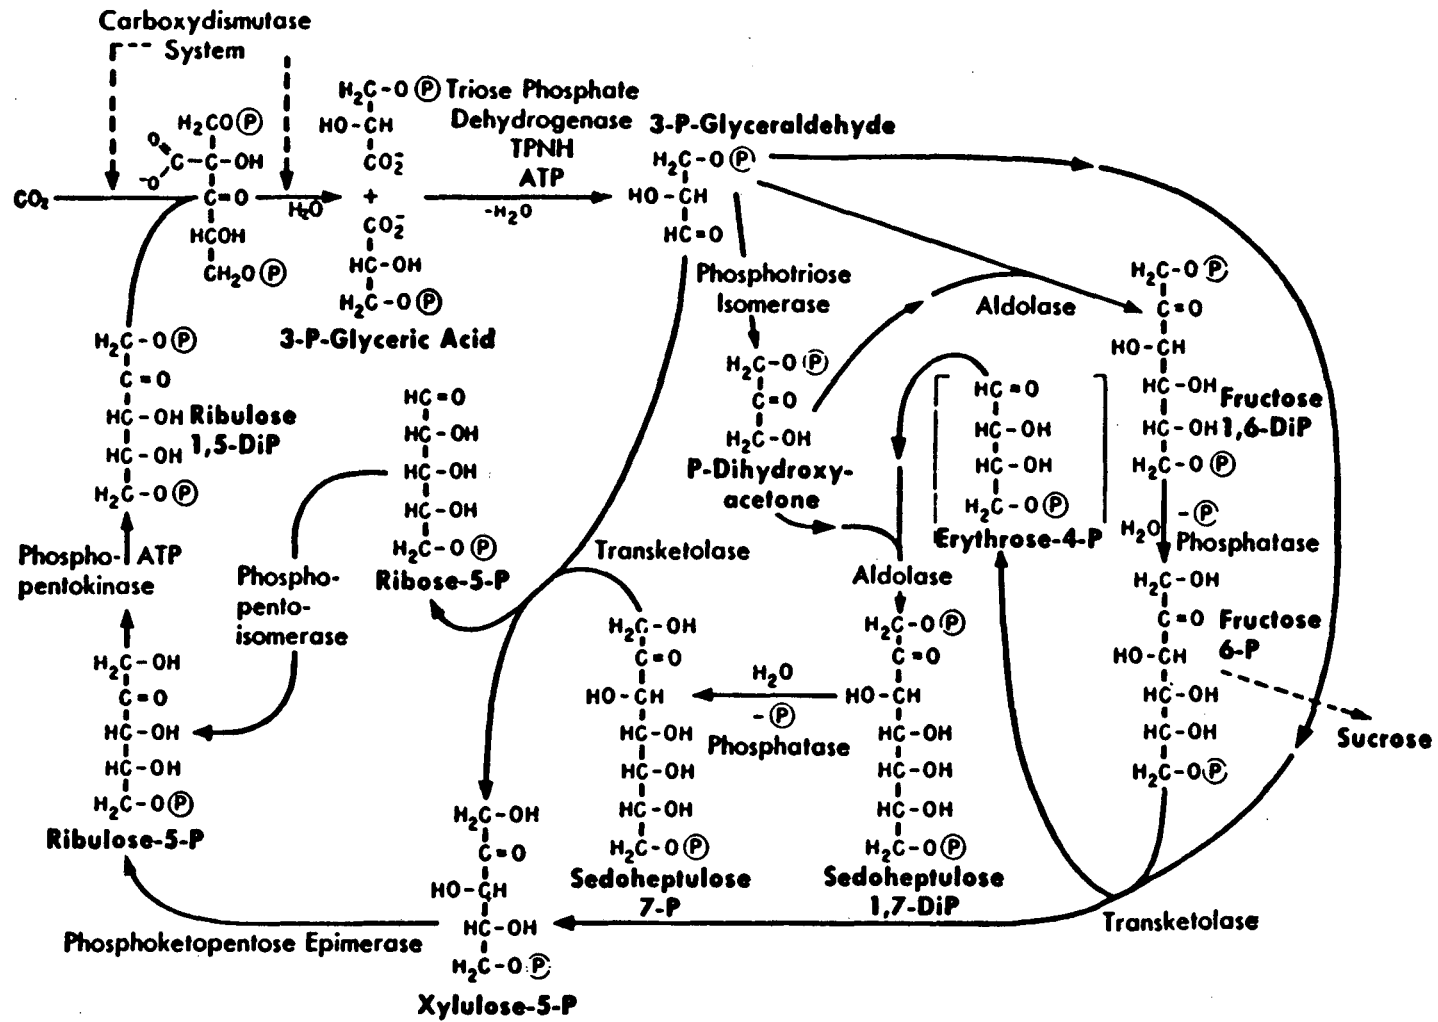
Carboxydismutase System

$CO_2$

$H_2CO$Ⓟ
$^{-}O$ $O$ C-C-OH
C=O
HCOH
$CH_2O$Ⓟ

$H_2O$

$H_2C-O$Ⓟ
HO-CH
$CO_2^-$
+
$CO_2^-$
HC-OH
$H_2C-O$Ⓟ
3-P-Glyceric Acid

Triose Phosphate Dehydrogenase TPNH ATP
$-H_2O$

3-P-Glyceraldehyde
$H_2C-O$Ⓟ
HO-CH
HC=O

Phosphotriose Isomerase

$H_2C-O$Ⓟ
C=O
$H_2C-OH$
P-Dihydroxyacetone

Aldolase

$H_2C-O$Ⓟ
C=O
HO-CH
HC-OH
HC-OH
$H_2C-O$Ⓟ
Fructose 1,6-DiP

$H_2O$
-Ⓟ
Phosphatase

$H_2C-OH$
C=O
HO-CH
HC-OH
HC-OH
$H_2C-O$Ⓟ
Fructose 6-P

Sucrose

$H_2C-O$Ⓟ
C=O
HC-OH
HC-OH
$H_2C-O$Ⓟ
Ribulose 1,5-DiP

Phospho- ATP pentokinase

$H_2C-OH$
C=O
HC-OH
HC-OH
$H_2C-O$Ⓟ
Ribulose-5-P

Phosphopentoisomerase

HC=O
HC-OH
HC-OH
HC-OH
$H_2C-O$Ⓟ
Ribose-5-P

Transketolase

HC=O
HC-OH
HC-OH
$H_2C-O$Ⓟ
Erythrose-4-P

Aldolase

$H_2C-OH$
C=O
HO-CH
HC-OH
HC-OH
HC-OH
$H_2C-O$Ⓟ
Sedoheptulose 7-P

$H_2O$
-Ⓟ
Phosphatase

$H_2C-O$Ⓟ
C=O
HO-CH
HC-OH
HC-OH
HC-OH
$H_2C-O$Ⓟ
Sedoheptulose 1,7-DiP

Transketolase

$H_2C-OH$
C=O
HO-CH
HC-OH
$H_2C-O$Ⓟ
Xylulose-5-P

Phosphoketopentose Epimerase